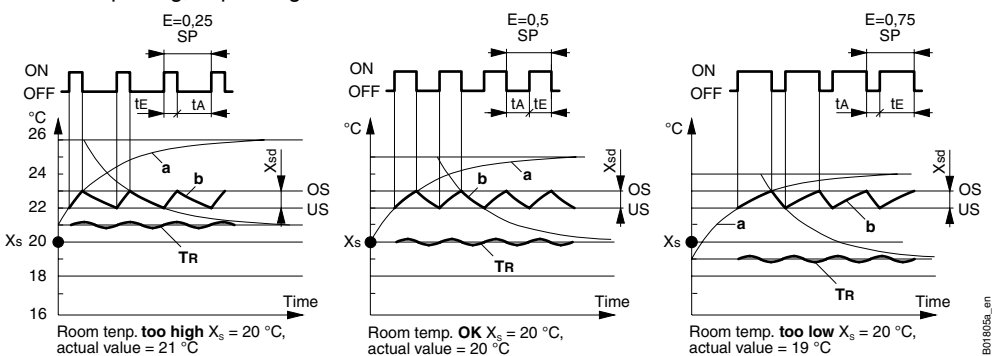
E=0,25
SP
ON
OFF
tE
tA
°C
26
24
22
Xs 20
18
16
a
b
Xsd
OS
US
TR
Time
Room temp. **too high** $X_s$ = 20 °C, actual value = 21 °C

E=0,5
SP
ON
OFF
tA
tE
°C
Xs
a
b
Xsd
OS
US
TR
Time
Room temp. **OK** $X_s$ = 20 °C, actual value = 20 °C

E=0,75
SP
ON
OFF
tA
tE
°C
Xs
a
b
Xsd
OS
US
TR
Time
Room temp. **too low** $X_s$ = 20 °C, actual value = 19 °C

B01805a_en